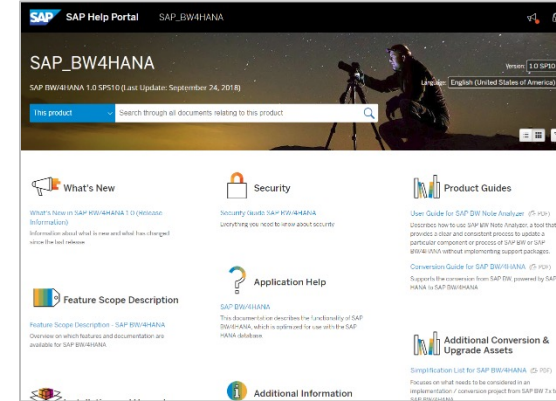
SAP SAP Help Portal SAP_BW4HANA

SAP_BW4HANA

SAP BW/4HANA 1.0 SPS10 (Last Update: September 24, 2018)

Version: 1.0 SP10

Language: English (United States of America)

This product

Search through all documents relating to this product

What's New

What's New in SAP BW/4HANA 1.0 (Release Information)

Information about what is new and what has changed since the last release

Security

Security Guide SAP BW/4HANA

Everything you need to know about security

Product Guides

User Guide for SAP BW Note Analyzer (PDF)

Describes how to use SAP BW Note Analyzer, a tool that provides a clear and consistent process to update a particular component or process of SAP BW or SAP BW/4HANA without implementing support packages.

Conversion Guide for SAP BW/4HANA (PDF)

Supports the conversion from SAP BW, powered by SAP HANA to SAP BW/4HANA

Application Help

SAP BW/4HANA

This documentation describes the functionality of SAP BW/4HANA, which is optimized for use with the SAP HANA database

Feature Scope Description

Feature Scope Description - SAP BW/4HANA

Overview on which features and documentation are available for SAP BW/4HANA

Additional Conversion & Upgrade Assets

Simplification List for SAP BW/4HANA (PDF)

Focuses on what needs to be considered in an implementation / conversion project from SAP BW 7.x to SAP BW/4HANA

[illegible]

Additional Information